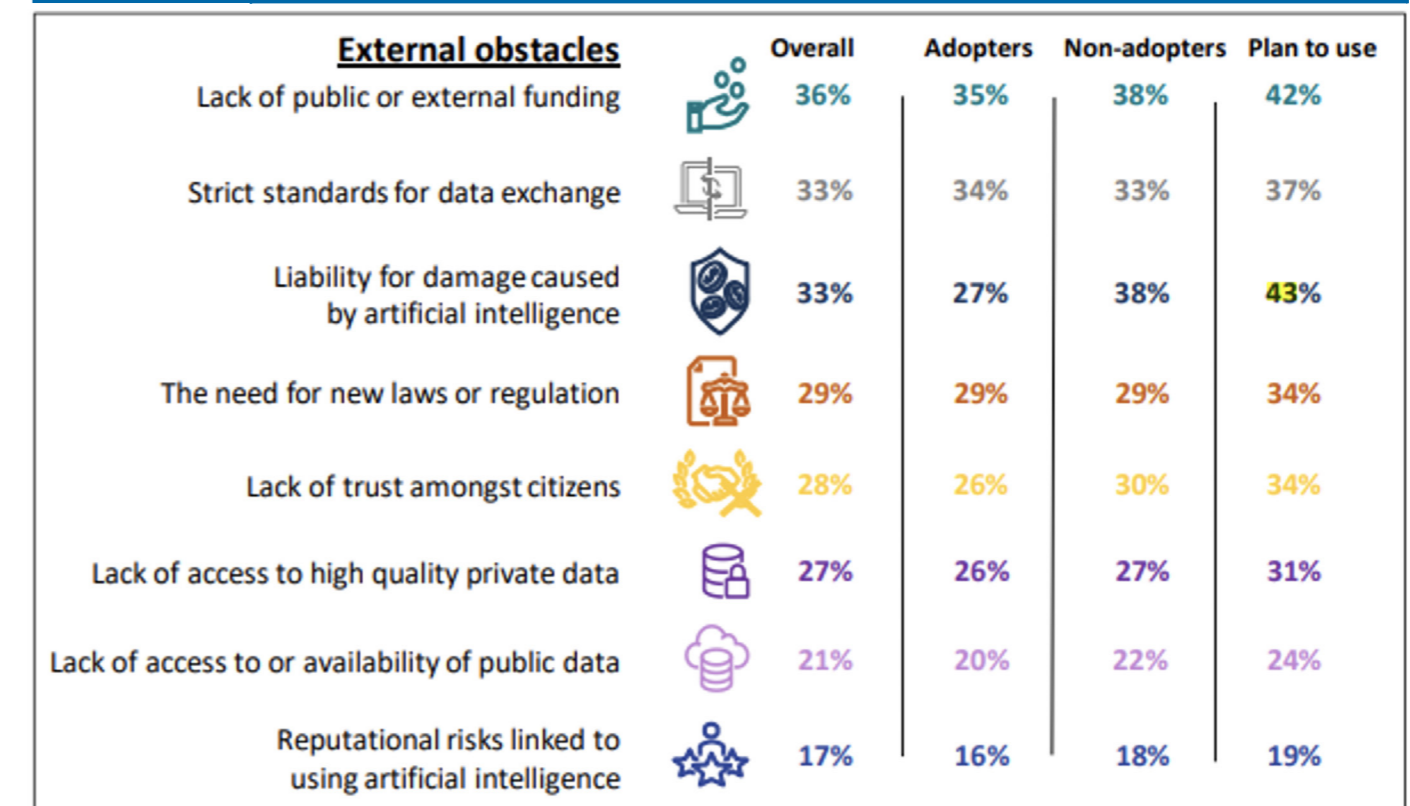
| External obstacles | Overall | Adopters | Non-adopters | Plan to use |
|---|---|---|---|---|
| Lack of public or external funding | 36% | 35% | 38% | 42% |
| Strict standards for data exchange | 33% | 34% | 33% | 37% |
| Liability for damage caused by artificial intelligence | 33% | 27% | 38% | 43% |
| The need for new laws or regulation | 29% | 29% | 29% | 34% |
| Lack of trust amongst citizens | 28% | 26% | 30% | 34% |
| Lack of access to high quality private data | 27% | 26% | 27% | 31% |
| Lack of access to or availability of public data | 21% | 20% | 22% | 24% |
| Reputational risks linked to using artificial intelligence | 17% | 16% | 18% | 19% |